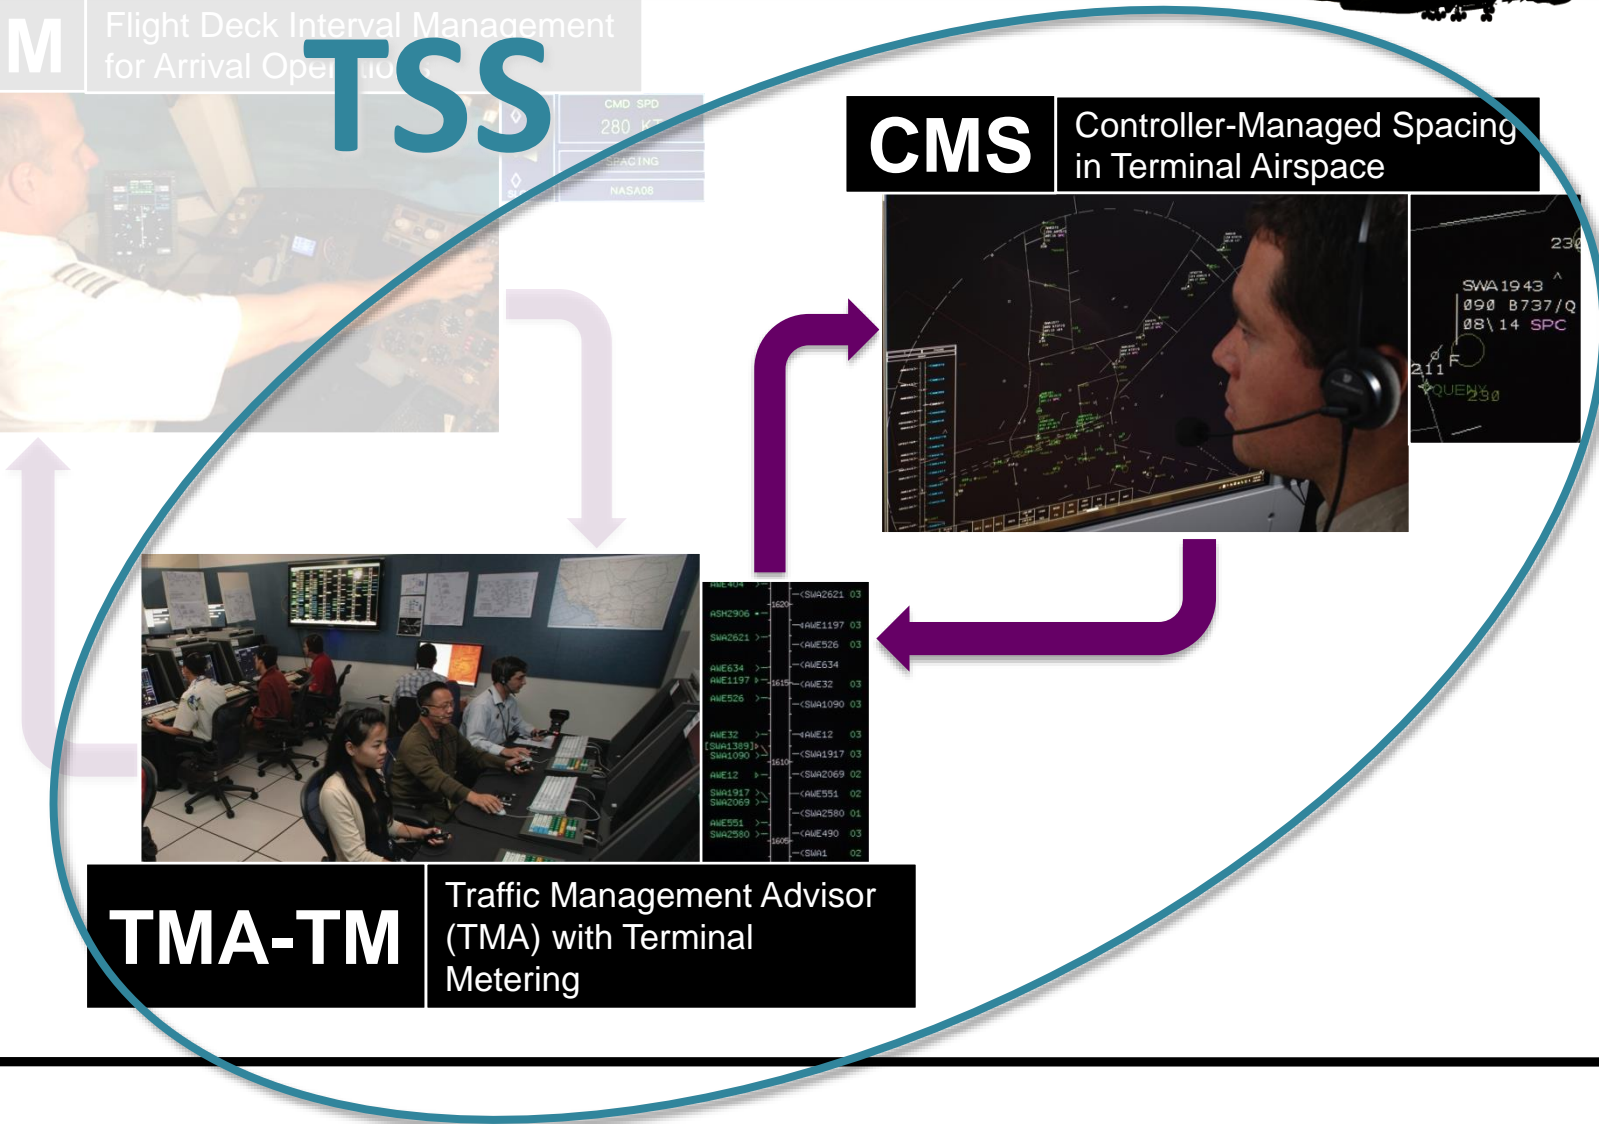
M Flight Deck Interval Management for Arrival Operations

TSS

CMD SPD
280 KT
SPACING
NASA08

CMS Controller-Managed Spacing in Terminal Airspace

230
SWA1943
090 B737/Q
08\14 SPC
211
QUEN 230

AWE404
ASH2906
SWA2621
AWE634
AWE1197
AWE526
AWE32
[SWA1389]
SWA1090
AWE12
SWA1917
SWA2069
AWE551
SWA2580
1620
1615
1610
1605
SWA2621 03
AWE1197 03
AWE526 03
AWE634
AWE32 03
SWA1090 03
AWE12 03
SWA1917 03
SWA2069 02
AWE551 02
SWA2580 01
AWE490 03
SWA1 02

TMA-TM Traffic Management Advisor (TMA) with Terminal Metering